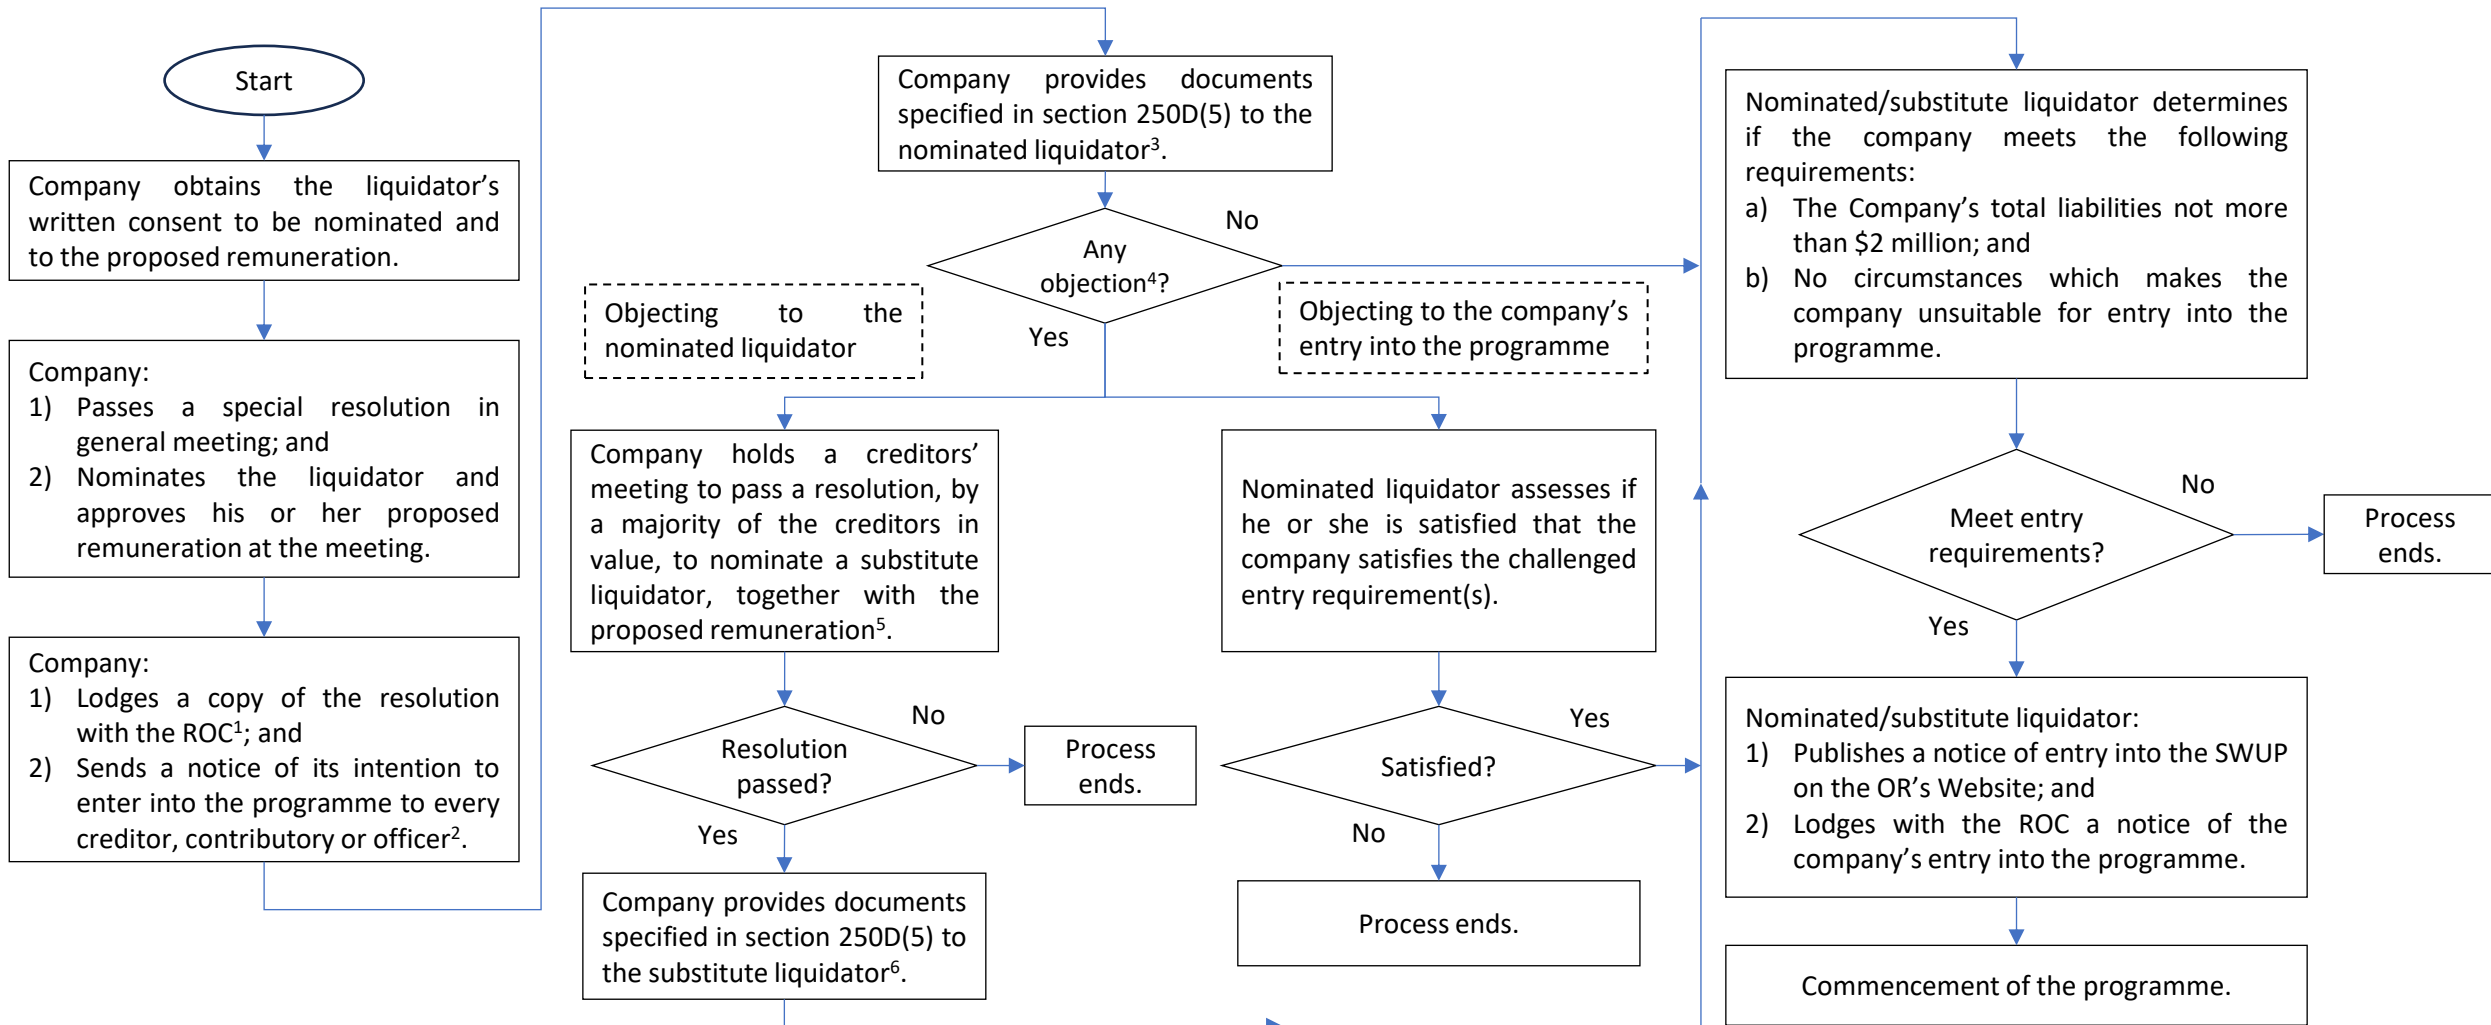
Start

Company obtains the liquidator's written consent to be nominated and to the proposed remuneration.

Company:
1) Passes a special resolution in general meeting; and
2) Nominates the liquidator and approves his or her proposed remuneration at the meeting.

Company:
1) Lodges a copy of the resolution with the ROC$^1$; and
2) Sends a notice of its intention to enter into the programme to every creditor, contributory or officer$^2$.

Company provides documents specified in section 250D(5) to the nominated liquidator$^3$.

Any objection$^4$?

No

Yes

Objecting to the nominated liquidator

Objecting to the company's entry into the programme

Company holds a creditors' meeting to pass a resolution, by a majority of the creditors in value, to nominate a substitute liquidator, together with the proposed remuneration$^5$.

Resolution passed?

No

Process ends.

Yes

Company provides documents specified in section 250D(5) to the substitute liquidator$^6$.

Nominated liquidator assesses if he or she is satisfied that the company satisfies the challenged entry requirement(s).

Satisfied?

Yes

No

Process ends.

Nominated/substitute liquidator determines if the company meets the following requirements:
a) The Company's total liabilities not more than $2 million; and
b) No circumstances which makes the company unsuitable for entry into the programme.

Meet entry requirements?

No

Process ends.

Yes

Nominated/substitute liquidator:
1) Publishes a notice of entry into the SWUP on the OR's Website; and
2) Lodges with the ROC a notice of the company's entry into the programme.

Commencement of the programme.